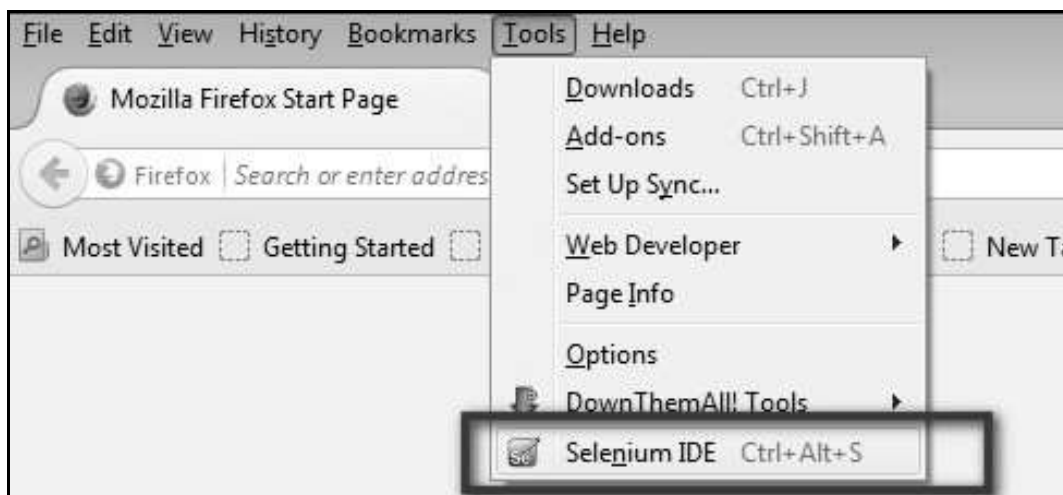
File Edit View History Bookmarks Tools Help

Mozilla Firefox Start Page

Firefox | Search or enter addres

Most Visited Getting Started

New Ta

Downloads Ctrl+J
Add-ons Ctrl+Shift+A
Set Up Sync...
Web Developer
Page Info
Options
DownThemAll! Tools
Selenium IDE Ctrl+Alt+S